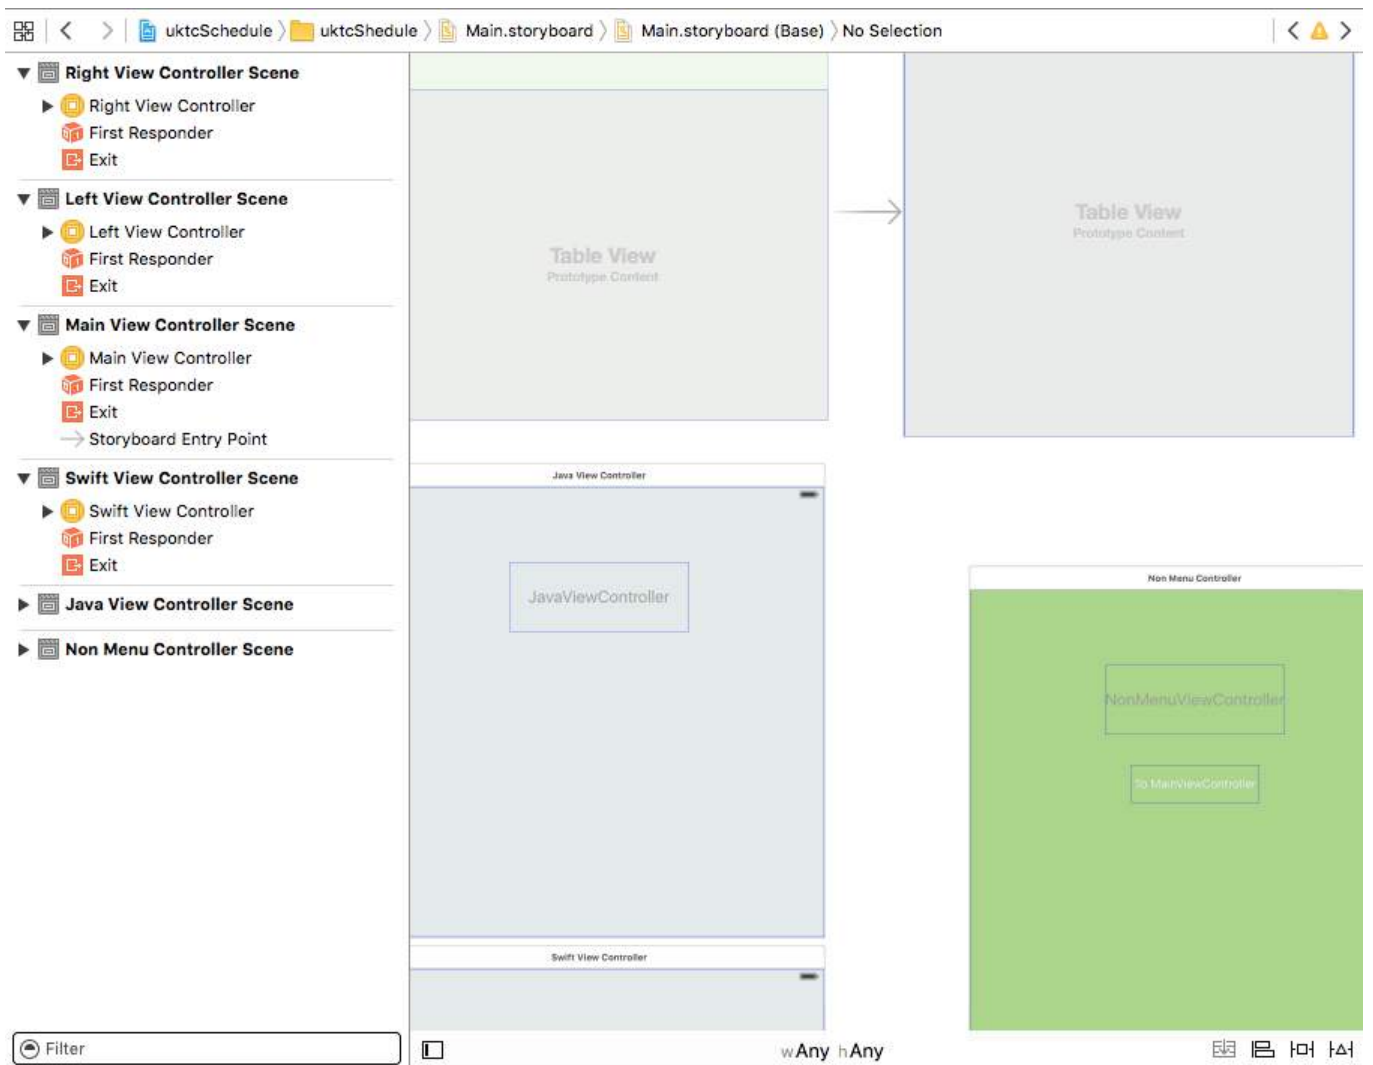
uktcSchedule 〉 uktcShedule 〉 Main.storyboard 〉 Main.storyboard (Base) 〉 No Selection

Right View Controller Scene
Right View Controller
First Responder
Exit
Left View Controller Scene
Left View Controller
First Responder
Exit
Main View Controller Scene
Main View Controller
First Responder
Exit
Storyboard Entry Point
Swift View Controller Scene
Swift View Controller
First Responder
Exit
Java View Controller Scene
Non Menu Controller Scene

Filter

Table View
Prototype Content

Table View
Prototype Content

Java View Controller
JavaViewController

Non Menu Controller
NonMenuViewController
To MainViewController

Swift View Controller

wAny hAny